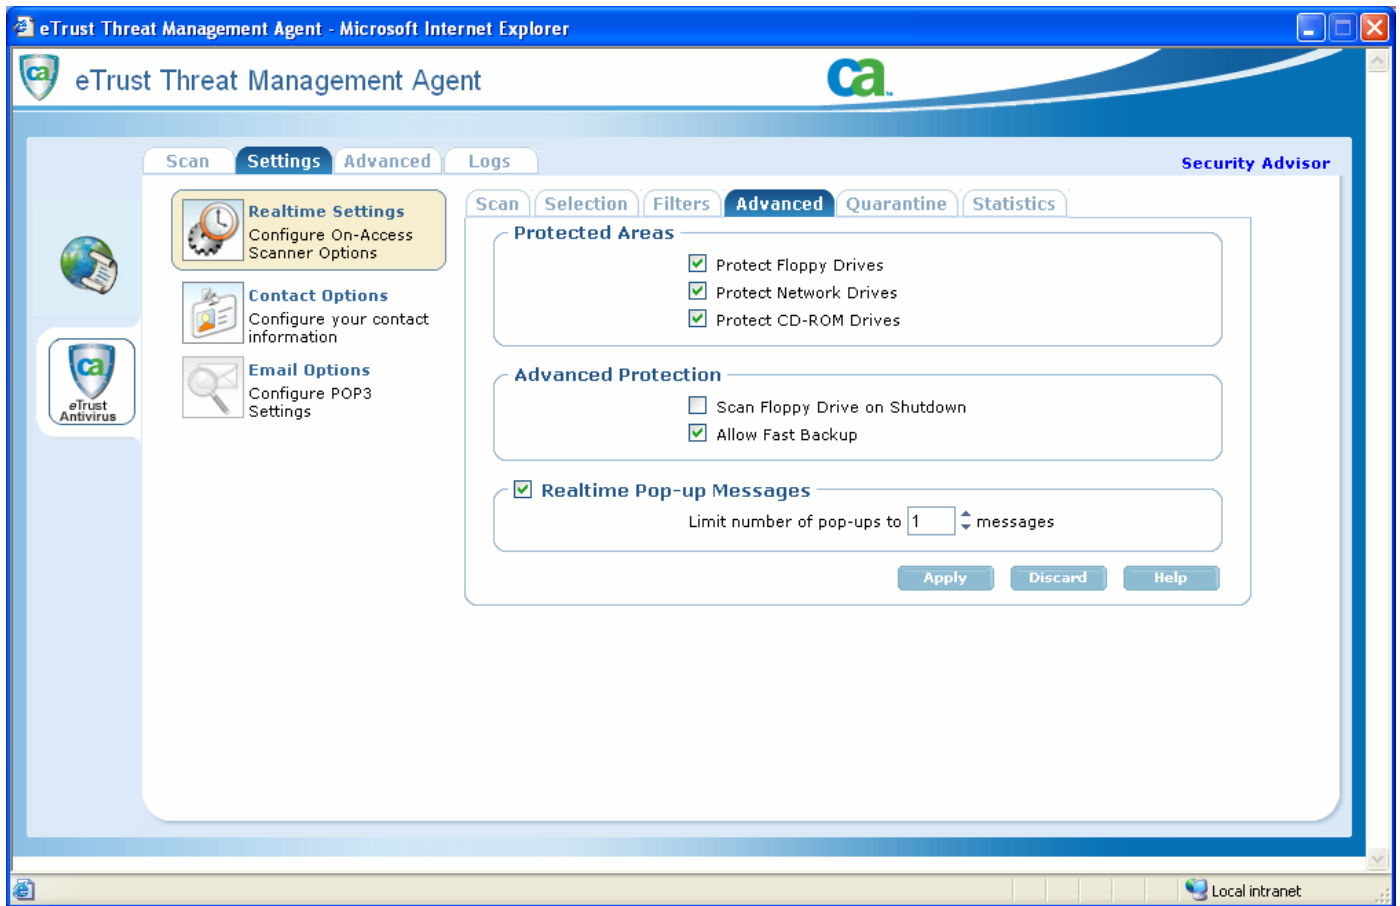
eTrust Threat Management Agent - Microsoft Internet Explorer

eTrust Threat Management Agent

ca

Scan | Settings | Advanced | Logs

Security Advisor

eTrust Antivirus

Realtime Settings
Configure On-Access Scanner Options

Contact Options
Configure your contact information

Email Options
Configure POP3 Settings

Scan | Selection | Filters | Advanced | Quarantine | Statistics

Protected Areas
Protect Floppy Drives
Protect Network Drives
Protect CD-ROM Drives

Advanced Protection
Scan Floppy Drive on Shutdown
Allow Fast Backup

Realtime Pop-up Messages
Limit number of pop-ups to 1 messages

Apply | Discard | Help

Local intranet